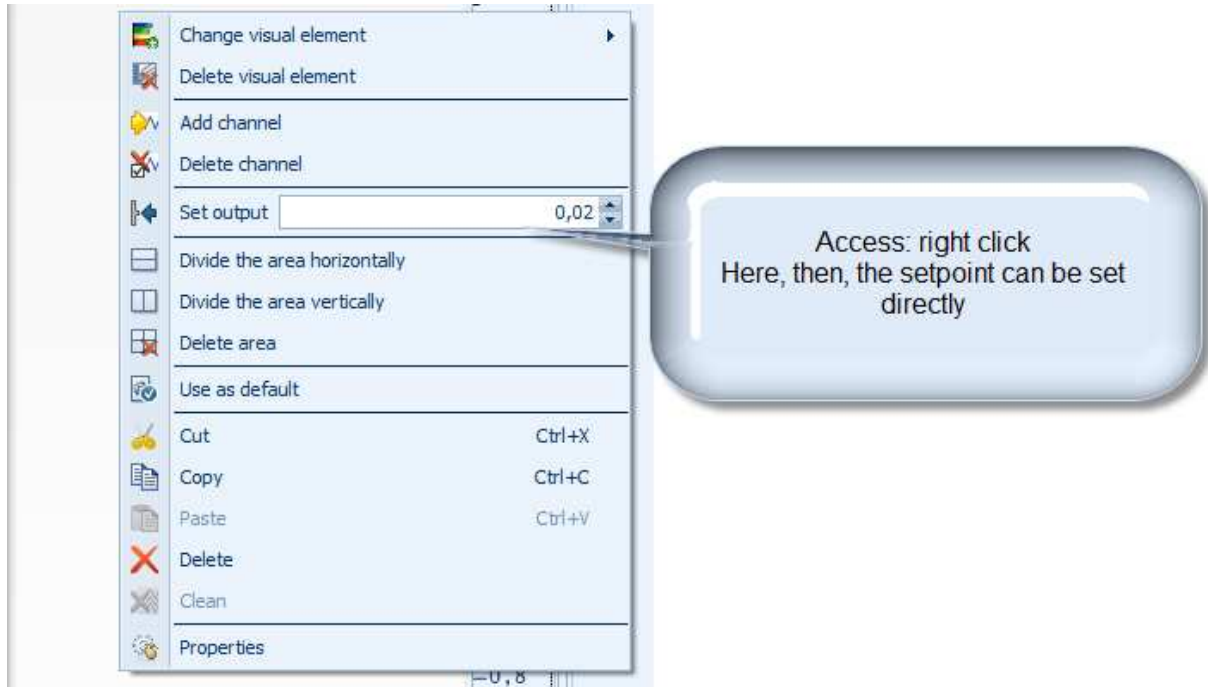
Change visual element
Delete visual element
Add channel
Delete channel
Set output 0,02
Divide the area horizontally
Divide the area vertically
Delete area
Use as default
Cut Ctrl+X
Copy Ctrl+C
Paste Ctrl+V
Delete
Clean
Properties

Access: right click
Here, then, the setpoint can be set directly

-0,8